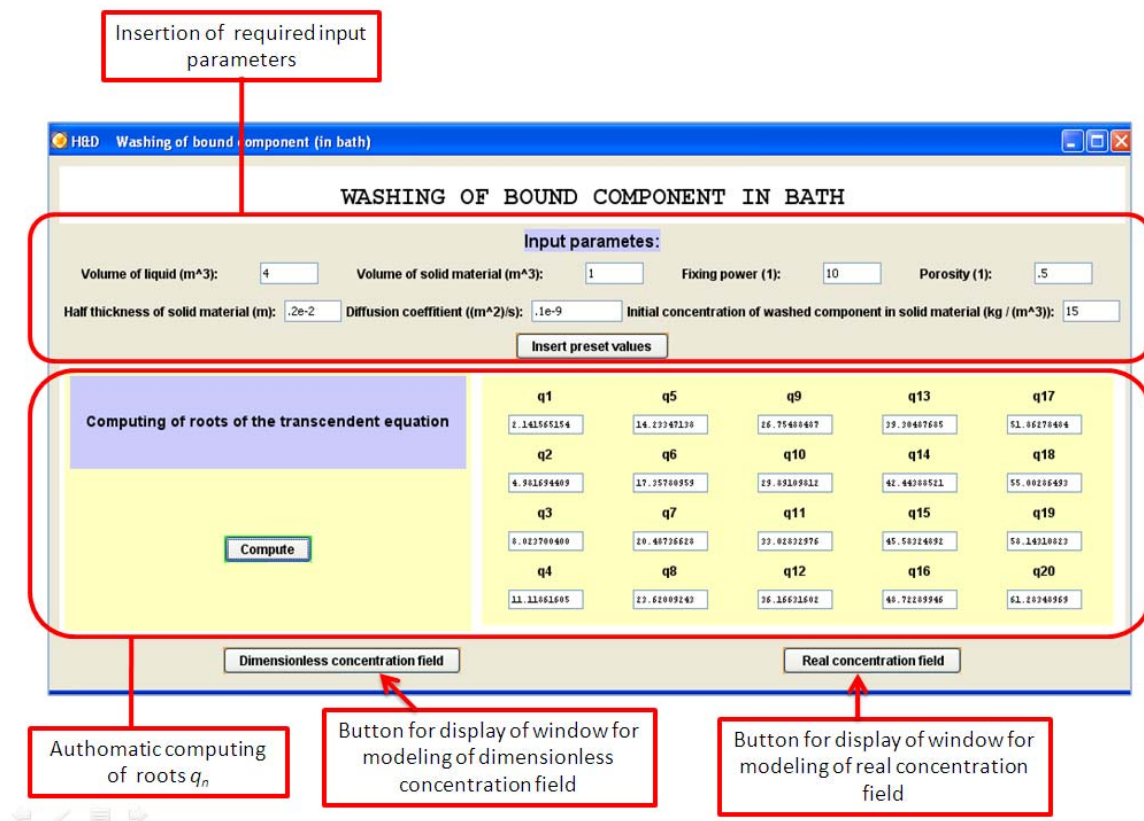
Insertion of required input parameters

H&D Washing of bound component (in bath)

WASHING OF BOUND COMPONENT IN BATH

Input parametes:

Volume of liquid (m^3): 4
Volume of solid material (m^3): 1
Fixing power (1): 10
Porosity (1): .5
Half thickness of solid material (m): .2e-2
Diffusion coeffitient ((m^2)/s): .1e-9
Initial concentration of washed component in solid material (kg / (m^3)): 15

Insert preset values

Computing of roots of the transcendent equation

Compute

| q1 | q5 | q9 | q13 | q17 |
|---|---|---|---|---|
| 2.141565154 | 14.23347138 | 26.75480487 | 39.30487685 | 51.86278484 |
| q2 | q6 | q10 | q14 | q18 |
| 4.981694409 | 17.35780959 | 29.89109812 | 42.44388521 | 55.00286493 |
| q3 | q7 | q11 | q15 | q19 |
| 8.023700400 | 20.48736628 | 33.02832976 | 45.58324892 | 58.14310823 |
| q4 | q8 | q12 | q16 | q20 |
| 11.11861605 | 23.62009243 | 36.16631602 | 48.72289946 | 61.28348969 |

Dimensionless concentration field

Real concentration field

Authomatic computing of roots $q_n$

Button for display of window for modeling of dimensionless concentration field

Button for display of window for modeling of real concentration field